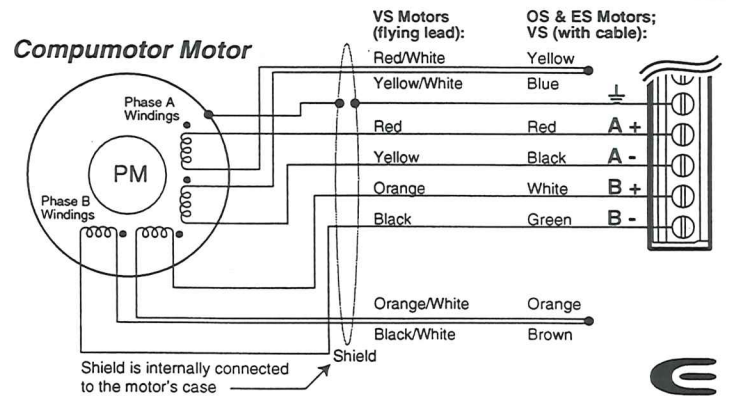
Compumotor Motor

VS Motors (flying lead):

OS & ES Motors; VS (with cable):

Phase A Windings

PM

Phase B Windings

| VS Motors (flying lead): | OS & ES Motors; VS (with cable): | |
|---|---|---|
| Red/White | Yellow | |
| Yellow/White | Blue | $\perp$ |
| Red | Red | A + |
| Yellow | Black | A - |
| Orange | White | B + |
| Black | Green | B - |
| Orange/White | Orange | |
| Black/White | Brown | |

Shield is internally connected to the motor's case

Shield